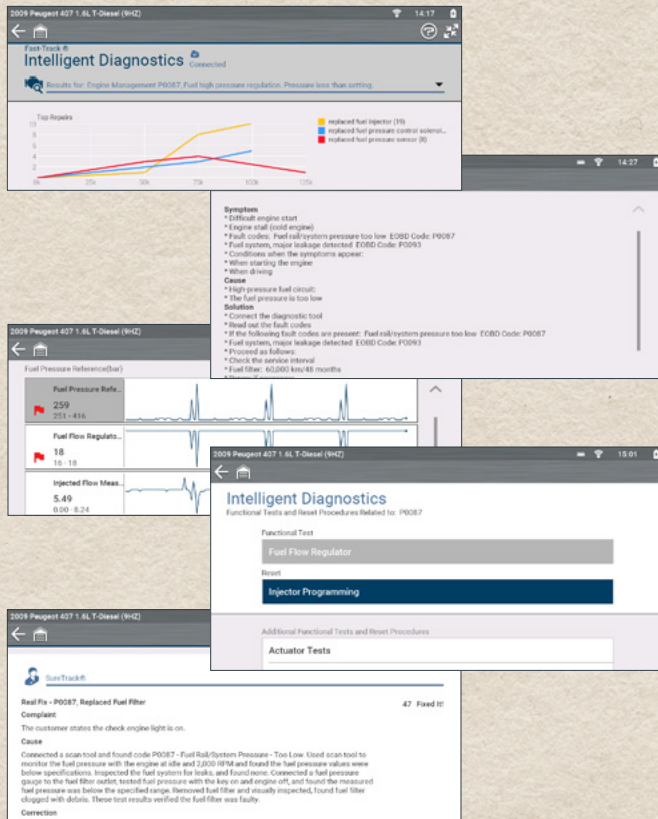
2009 Peugeot 407 1.6L T-Diesel (9HZ)

14:17

Fast-Track®

Intelligent Diagnostics

Connected

Results for: Engine Management P0087, Fuel high pressure regulation, Pressure less than setting.

Top Repairs

10

8

6

4

2

0k

25k

50k

75k

100k

125k

replaced fuel injector (15)

replaced fuel pressure control solenoi...

replaced fuel pressure sensor (8)

14:27

Symptom
* Difficult engine start
* Engine stall (cold engine)
* Fault codes: Fuel rail/system pressure too low EOBD Code: P0087
* Fuel system, major leakage detected EOBD Code: P0093
* Conditions when the symptoms appear:
* When starting the engine
* When driving
Cause
* High-pressure fuel circuit:
* The fuel pressure is too low
Solution
* Connect the diagnostic tool
* Read out the fault codes
* If the following fault codes are present: Fuel rail/system pressure too low EOBD Code: P0087
* Fuel system, major leakage detected EOBD Code: P0093
* Proceed as follows:
* Check the service interval
* Fuel filter: 60,000 km/48 months

2009 Peugeot 407 1.6L T-Diesel (9HZ)

Fuel Pressure Reference(bar)

Fuel Pressure Refe...
259
251 - 416

Fuel Flow Regulato...
18
16 - 18

Injected Flow Meas...
5.49
0.00 - 8.24

2009 Peugeot 407 1.6L T-Diesel (9HZ)

15:01

Intelligent Diagnostics

Functional Tests and Reset Procedures Related to: P0087

Functional Test

Fuel Flow Regulator

Reset

Injector Programming

Additional Functional Tests and Reset Procedures

Actuator Tests

2009 Peugeot 407 1.6L T-Diesel (9HZ)

SureTrack®

Real Fix - P0087, Replaced Fuel Filter

47 Fixed It!

Complaint

The customer states the check engine light is on.

Cause

Connected a scan tool and found code P0087 - Fuel Rail/System Pressure - Too Low. Used scan tool to monitor the fuel pressure with the engine at idle and 2,000 RPM and found the fuel pressure values were below specifications. Inspected the fuel system for leaks, and found none. Connected a fuel pressure gauge to the fuel filter outlet, tested fuel pressure with the key on and engine off, and found the measured fuel pressure was below the specified range. Removed fuel filter and visually inspected, found fuel filter clogged with debris. These test results verified the fuel filter was faulty.

Correction